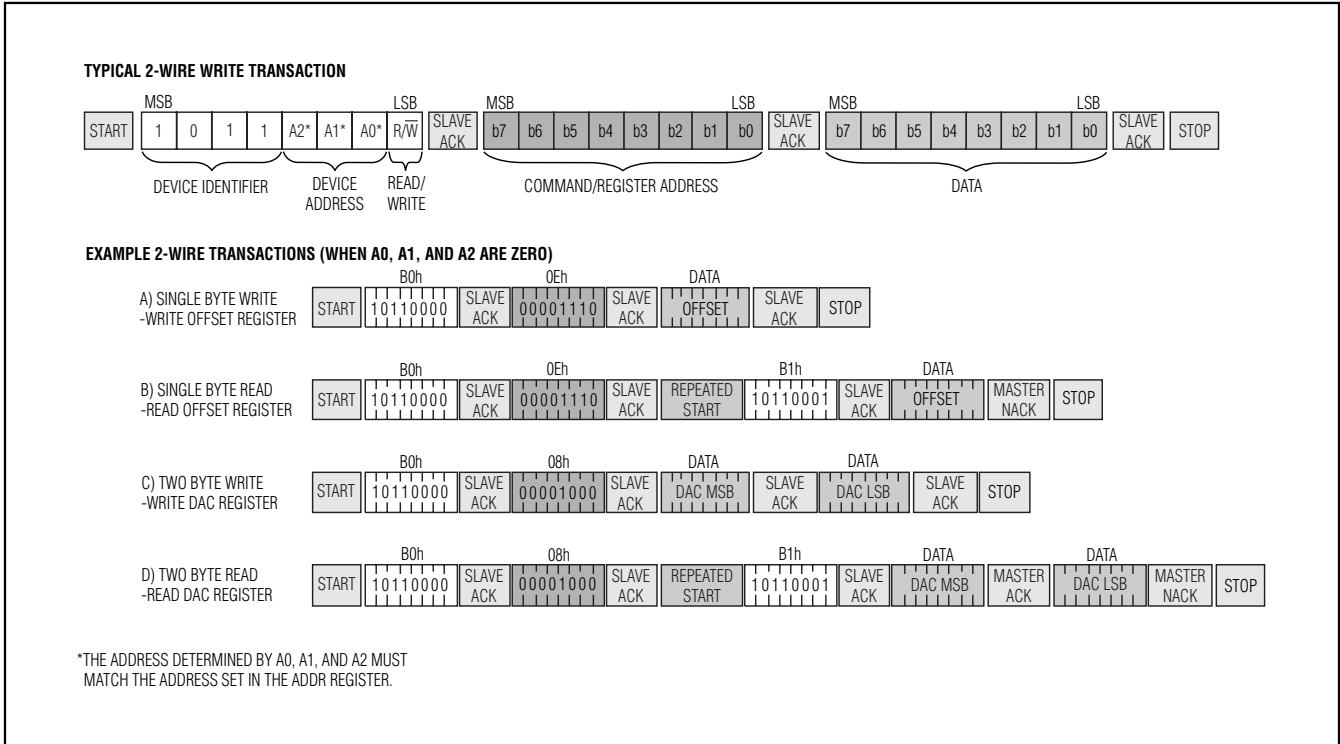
TYPICAL 2-WIRE WRITE TRANSACTION

MSB LSB MSB LSB MSB LSB

START 1 0 1 1 A2* A1* A0* R/$\overline{W}$ SLAVE ACK b7 b6 b5 b4 b3 b2 b1 b0 SLAVE ACK b7 b6 b5 b4 b3 b2 b1 b0 SLAVE ACK STOP

DEVICE IDENTIFIER DEVICE ADDRESS READ/ WRITE COMMAND/REGISTER ADDRESS DATA

EXAMPLE 2-WIRE TRANSACTIONS (WHEN A0, A1, AND A2 ARE ZERO)

A) SINGLE BYTE WRITE -WRITE OFFSET REGISTER
B0h 0Eh DATA
START 10110000 SLAVE ACK 00001110 SLAVE ACK OFFSET SLAVE ACK STOP

B) SINGLE BYTE READ -READ OFFSET REGISTER
B0h 0Eh B1h DATA
START 10110000 SLAVE ACK 00001110 SLAVE ACK REPEATED START 10110001 SLAVE ACK OFFSET MASTER NACK STOP

C) TWO BYTE WRITE -WRITE DAC REGISTER
B0h 08h DATA DATA
START 10110000 SLAVE ACK 00001000 SLAVE ACK DAC MSB SLAVE ACK DAC LSB SLAVE ACK STOP

D) TWO BYTE READ -READ DAC REGISTER
B0h 08h B1h DATA DATA
START 10110000 SLAVE ACK 00001000 SLAVE ACK REPEATED START 10110001 SLAVE ACK DAC MSB MASTER ACK DAC LSB MASTER NACK STOP

*THE ADDRESS DETERMINED BY A0, A1, AND A2 MUST MATCH THE ADDRESS SET IN THE ADDR REGISTER.